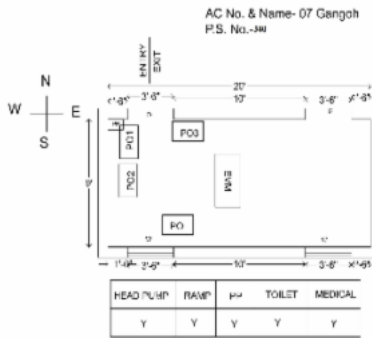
AC No. & Name- 07 Gangoh
P.S. No.-300

N
W E
S

ENTRY
EXIT

20'
1'-6" 3'-6" 10' 3'-6" 1'-6"
PO1
PO2
PO3
EVM
PO
1'-6" 3'-6" 10' 3'-6" 1'-6"

| HEAD PUMP | RAMP | PH | TOILET | MEDICAL |
|---|---|---|---|---|
| Y | Y | Y | Y | Y |